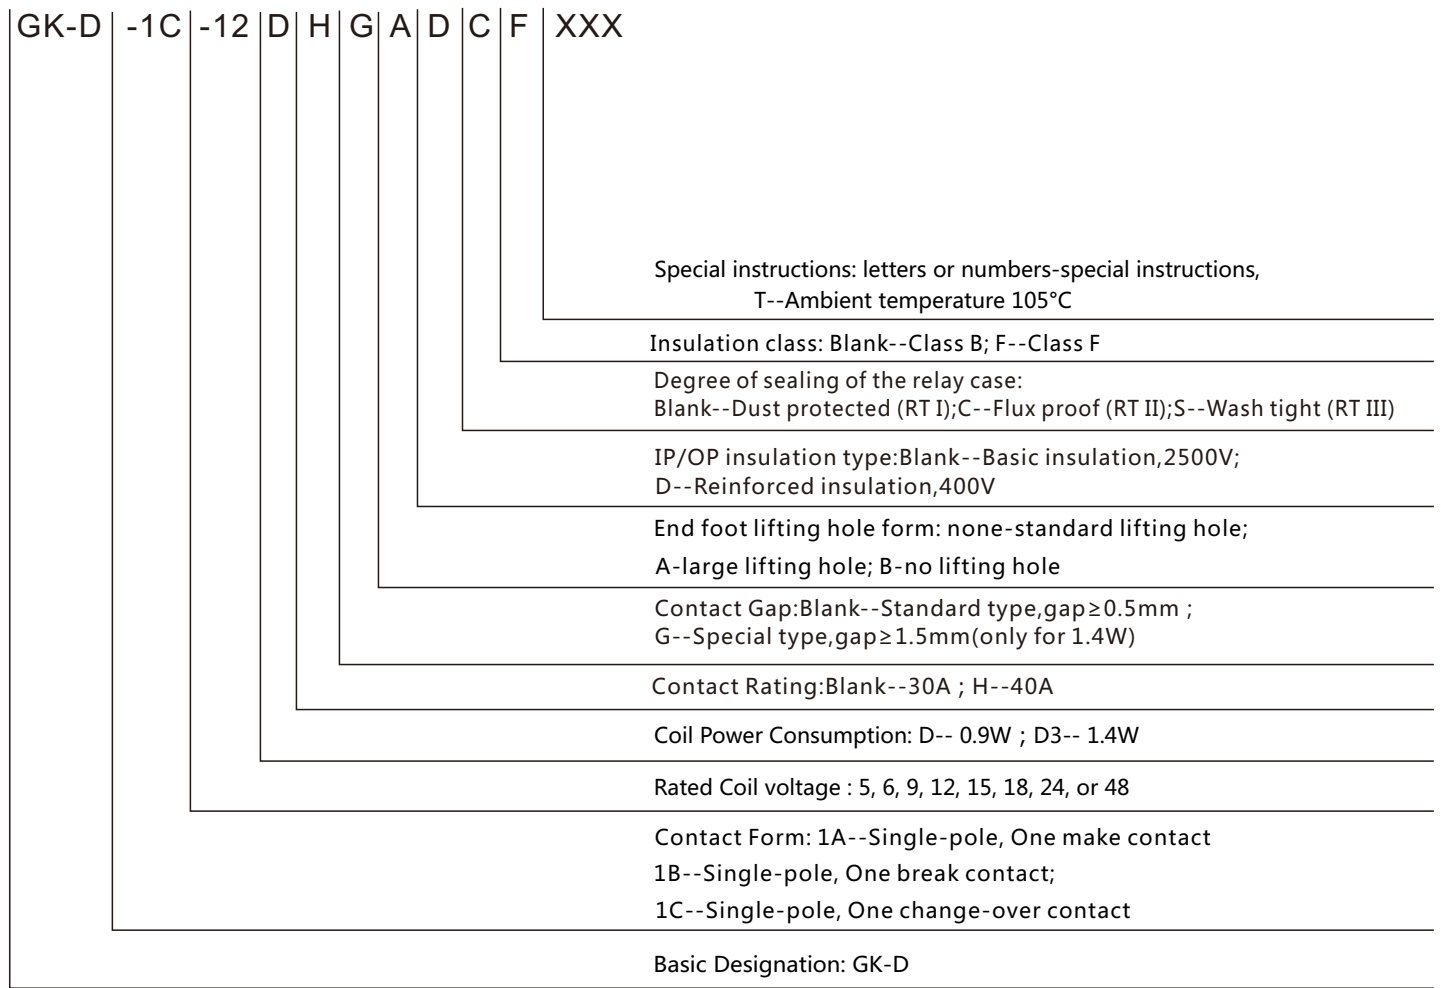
GK-D | -1C | -12 | D | H | G | A | D | C | F | XXX

Special instructions: letters or numbers-special instructions, T--Ambient temperature 105°C

Insulation class: Blank--Class B; F--Class F

Degree of sealing of the relay case: Blank--Dust protected (RT I);C--Flux proof (RT II);S--Wash tight (RT III)

IP/OP insulation type:Blank--Basic insulation,2500V; D--Reinforced insulation,400V

End foot lifting hole form: none-standard lifting hole;

A-large lifting hole; B-no lifting hole

Contact Gap:Blank--Standard type,gap≥0.5mm ; G--Special type,gap≥1.5mm(only for 1.4W)

Contact Rating:Blank--30A ; H--40A

Coil Power Consumption: D-- 0.9W ; D3-- 1.4W

Rated Coil voltage : 5, 6, 9, 12, 15, 18, 24, or 48

Contact Form: 1A--Single-pole, One make contact

1B--Single-pole, One break contact;

1C--Single-pole, One change-over contact

Basic Designation: GK-D